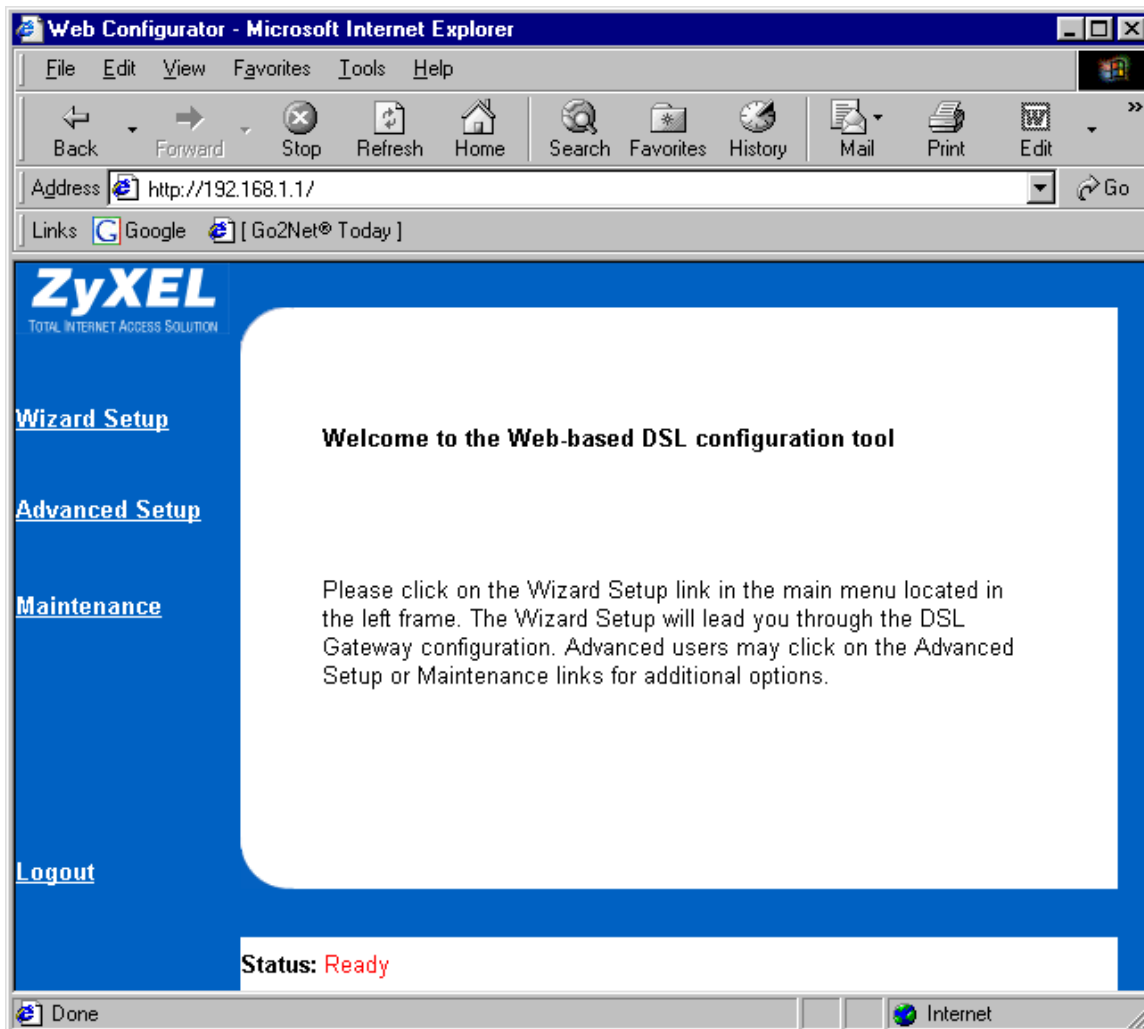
Web Configurator - Microsoft Internet Explorer

File Edit View Favorites Tools Help

Back Forward Stop Refresh Home Search Favorites History Mail Print Edit

Address http://192.168.1.1/ Go

Links Google [ Go2Net® Today ]

ZyXEL
TOTAL INTERNET ACCESS SOLUTION

Wizard Setup

Advanced Setup

Maintenance

Logout

Welcome to the Web-based DSL configuration tool

Please click on the Wizard Setup link in the main menu located in the left frame. The Wizard Setup will lead you through the DSL Gateway configuration. Advanced users may click on the Advanced Setup or Maintenance links for additional options.

Status: Ready

Done

Internet